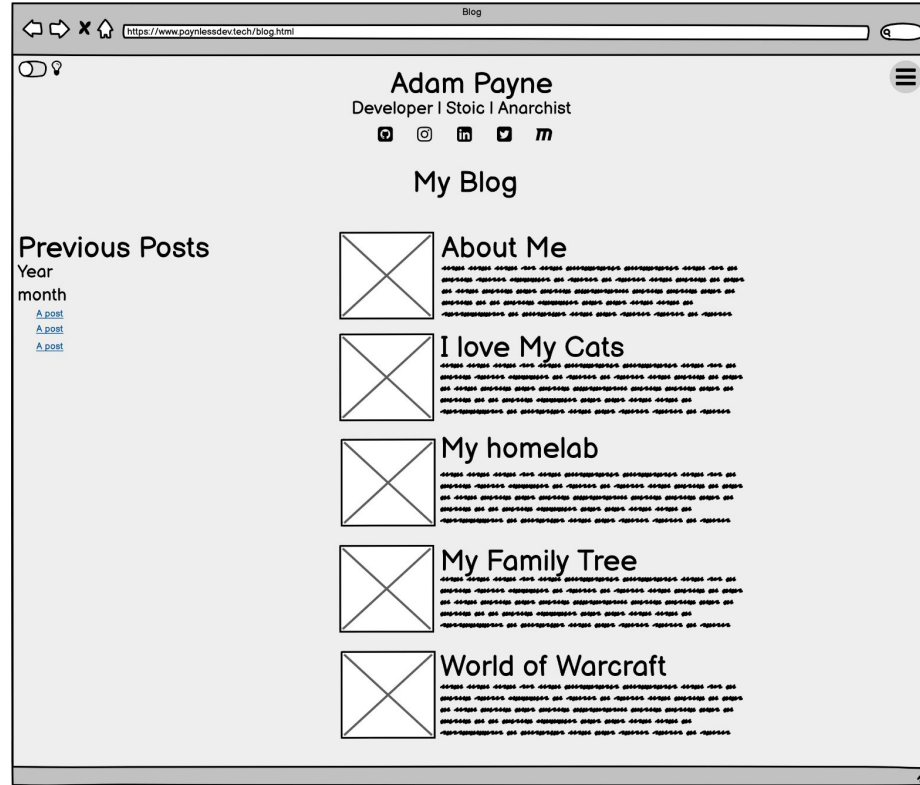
Blog

https://www.poynlessdev.tech/blog.html

Adam Payne
Developer | Stoic | Anarchist

m

My Blog

Previous Posts
Year
month
A post
A post
A post

About Me

I love My Cats

My homelab

My Family Tree

World of Warcraft